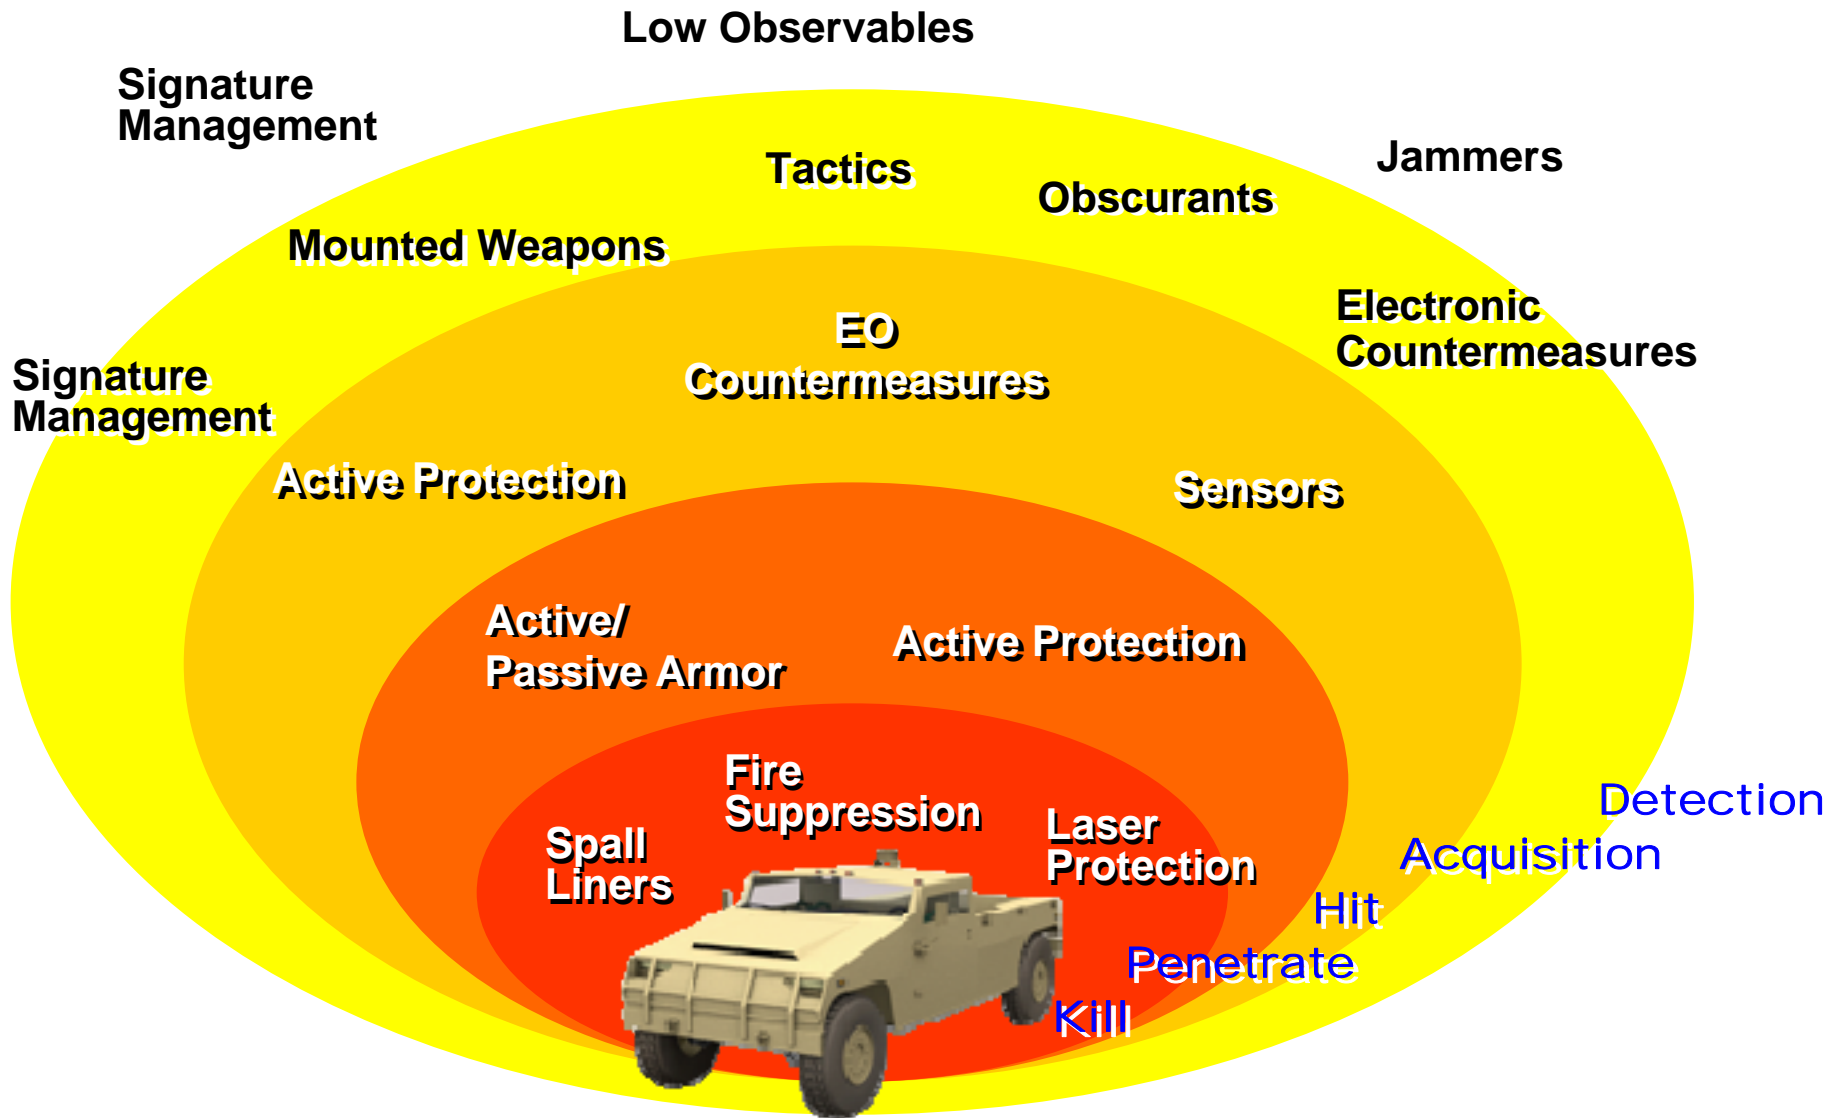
Low Observables

Signature Management

Tactics

Obscurants

Jammers

Mounted Weapons

EO Countermeasures

Electronic Countermeasures

Signature Management

Active Protection

Sensors

Active/ Passive Armor

Active Protection

Fire Suppression

Spall Liners

Laser Protection

Detection

Acquisition

Hit

Penetrate

Kill